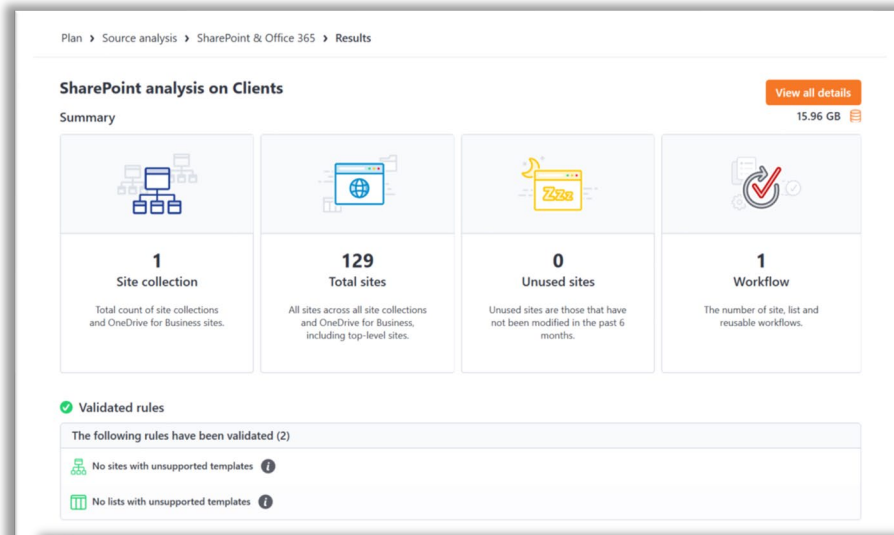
Plan › Source analysis › SharePoint & Office 365 › Results

SharePoint analysis on Clients

View all details

Summary

15.96 GB

Zzz

1
Site collection
Total count of site collections and OneDrive for Business sites.

129
Total sites
All sites across all site collections and OneDrive for Business, including top-level sites.

0
Unused sites
Unused sites are those that have not been modified in the past 6 months.

1
Workflow
The number of site, list and reusable workflows.

Validated rules

The following rules have been validated (2)

No sites with unsupported templates

No lists with unsupported templates